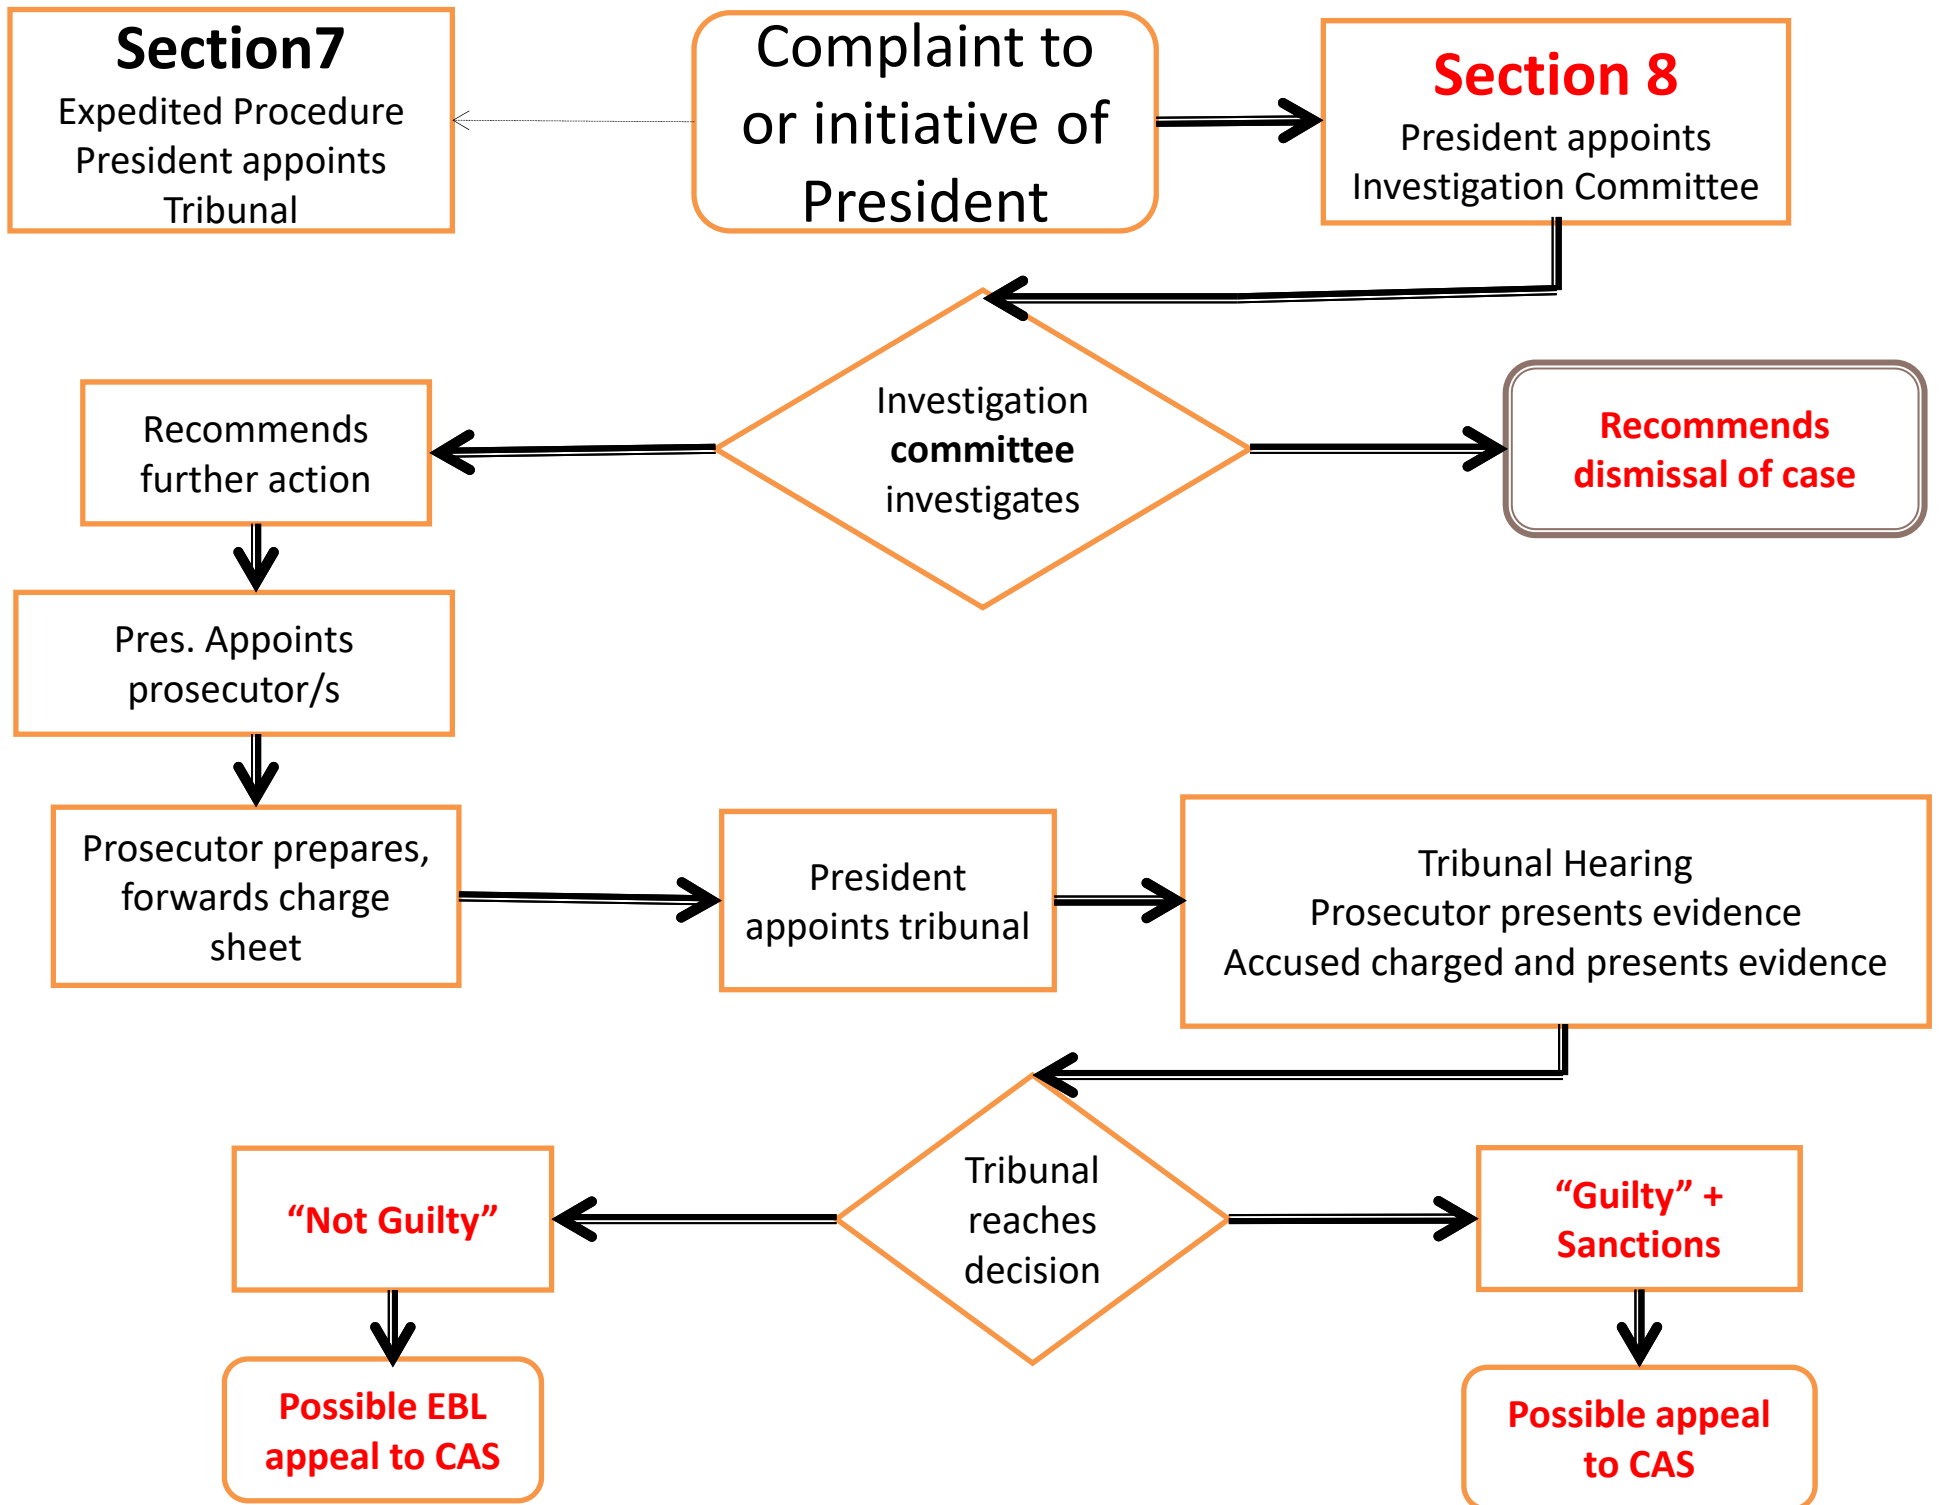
Section7
Expedited Procedure
President appoints
Tribunal

Complaint to or initiative of President

Section 8
President appoints
Investigation Committee

Investigation **committee** investigates

Recommends further action

Recommends dismissal of case

Pres. Appoints prosecutor/s

Prosecutor prepares, forwards charge sheet

President appoints tribunal

Tribunal Hearing
Prosecutor presents evidence
Accused charged and presents evidence

Tribunal reaches decision

“Not Guilty”

“Guilty” + Sanctions

Possible EBL appeal to CAS

Possible appeal to CAS